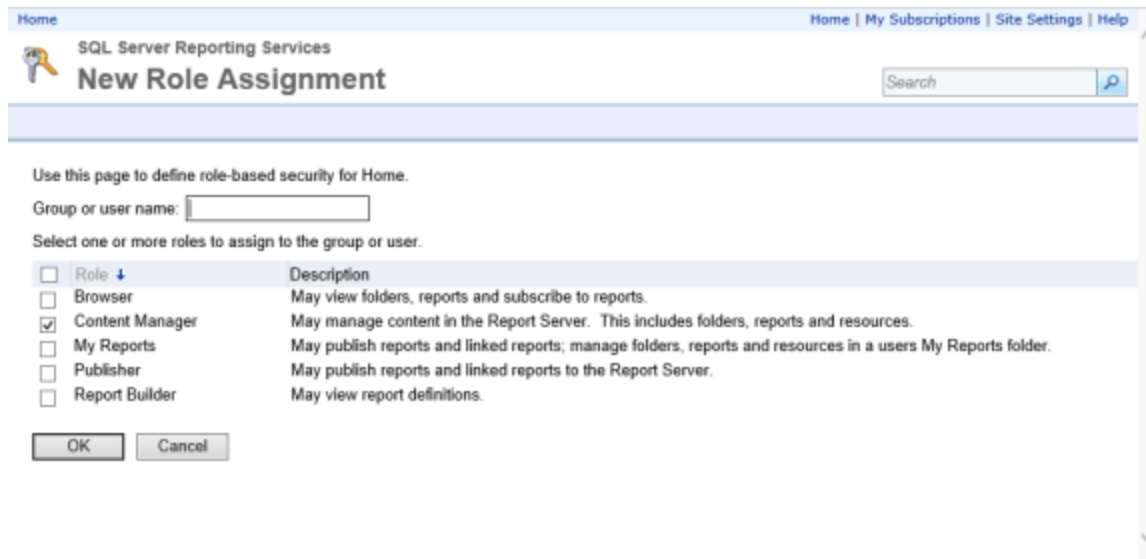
Home

Home | My Subscriptions | Site Settings | Help

SQL Server Reporting Services

New Role Assignment

Search

Use this page to define role-based security for Home.

Group or user name:

Select one or more roles to assign to the group or user.

| | Role ↓ | Description |
|---|---|---|
| ☐ | Browser | May view folders, reports and subscribe to reports. |
| ☑ | Content Manager | May manage content in the Report Server. This includes folders, reports and resources. |
| ☐ | My Reports | May publish reports and linked reports; manage folders, reports and resources in a users My Reports folder. |
| ☐ | Publisher | May publish reports and linked reports to the Report Server. |
| ☐ | Report Builder | May view report definitions. |

OK Cancel